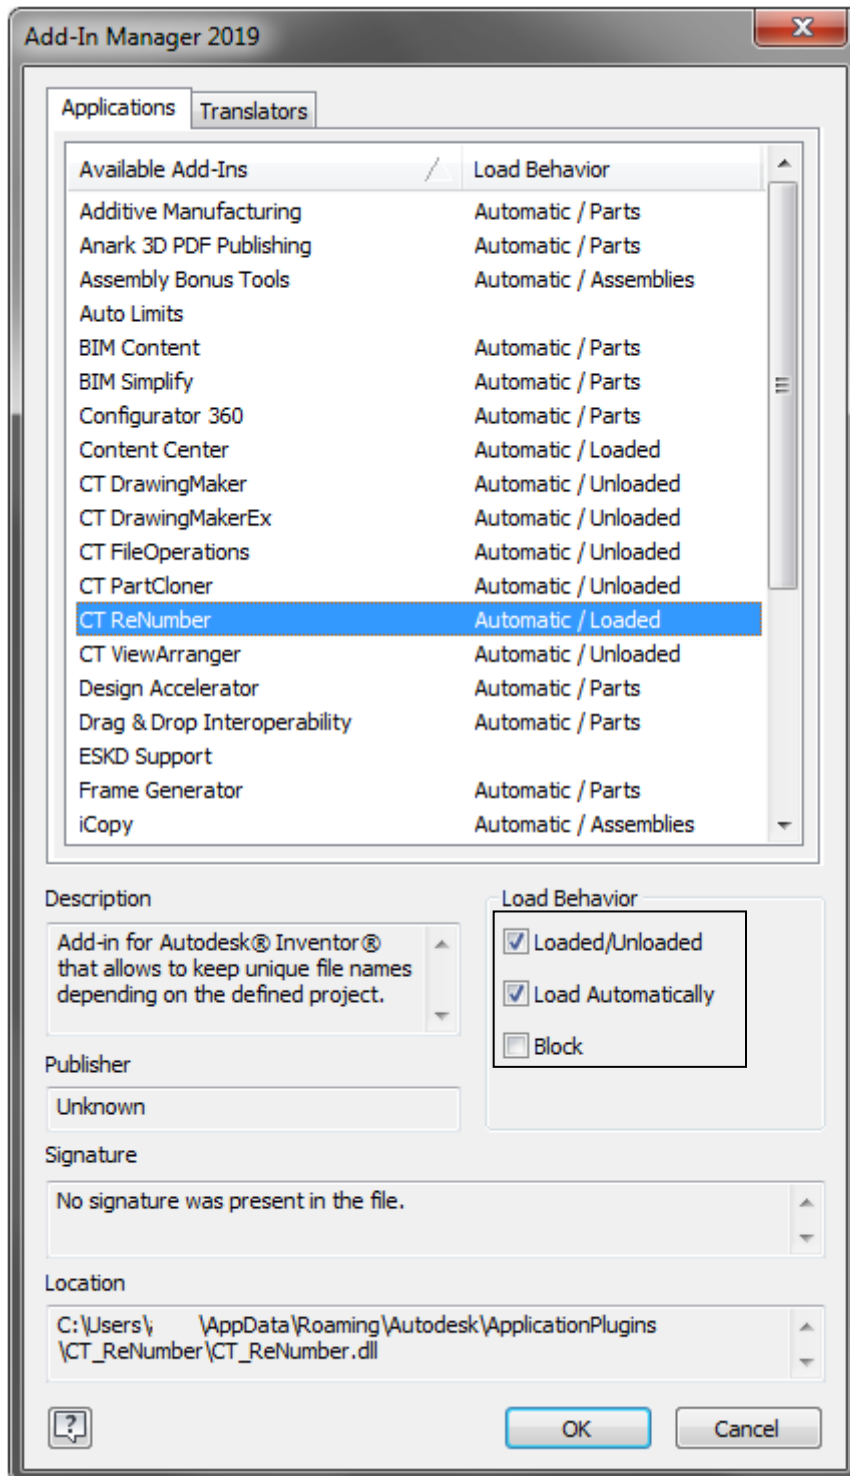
Add-In Manager 2019

Applications | Translators

| Available Add-Ins | Load Behavior |
|---|---|
| Additive Manufacturing | Automatic / Parts |
| Anark 3D PDF Publishing | Automatic / Parts |
| Assembly Bonus Tools | Automatic / Assemblies |
| Auto Limits | |
| BIM Content | Automatic / Parts |
| BIM Simplify | Automatic / Parts |
| Configurator 360 | Automatic / Parts |
| Content Center | Automatic / Loaded |
| CT DrawingMaker | Automatic / Unloaded |
| CT DrawingMakerEx | Automatic / Unloaded |
| CT FileOperations | Automatic / Unloaded |
| CT PartCloner | Automatic / Unloaded |
| CT ReNumber | Automatic / Loaded |
| CT ViewArranger | Automatic / Unloaded |
| Design Accelerator | Automatic / Parts |
| Drag & Drop Interoperability | Automatic / Parts |
| ESKD Support | |
| Frame Generator | Automatic / Parts |
| iCopy | Automatic / Assemblies |

Description
Add-in for Autodesk® Inventor® that allows to keep unique file names depending on the defined project.

Load Behavior
Loaded/Unloaded
Load Automatically
Block

Publisher
Unknown

Signature
No signature was present in the file.

Location
C:\Users\ \AppData\Roaming\Autodesk\ApplicationPlugins\CT_ReNumber\CT_ReNumber.dll

OK
Cancel